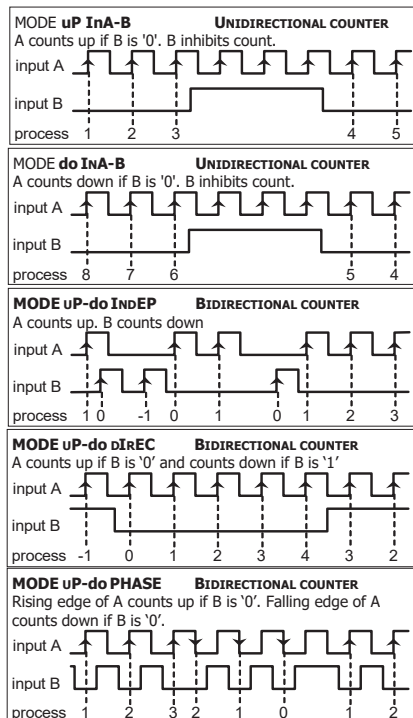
MODE uP InA-B UNIDIRECTIONAL COUNTER
A counts up if B is '0'. B inhibits count.
input A
input B
process 1 2 3 4 5

MODE do InA-B UNIDIRECTIONAL COUNTER
A counts down if B is '0'. B inhibits count.
input A
input B
process 8 7 6 5 4

MODE uP-do IndEP BIDIRECTIONAL COUNTER
A counts up. B counts down
input A
input B
process 1 0 -1 0 1 0 1 2 3

MODE uP-do dIrEC BIDIRECTIONAL COUNTER
A counts up if B is '0' and counts down if B is '1'
input A
input B
process -1 0 1 2 3 4 3 2

MODE uP-do PHASE BIDIRECTIONAL COUNTER
Rising edge of A counts up if B is '0'. Falling edge of A counts down if B is '0'.
input A
input B
process 1 2 3 2 1 0 1 2